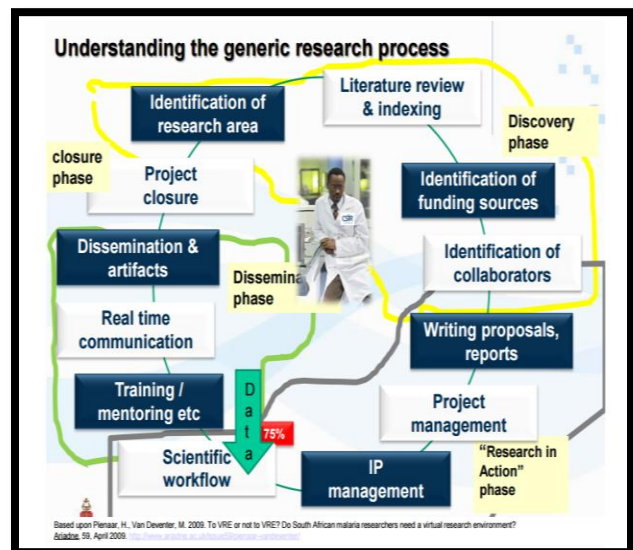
Understanding the generic research process

Identification of research area

Literature review & indexing

Discovery phase

closure phase

Project closure

Identification of funding sources

Dissemination & artifacts

Dissemina phase

Identification of collaborators

Real time communication

Writing proposals, reports

Training / mentoring etc

D a t a

75%

Project management

Scientific workflow

IP management

"Research in Action" phase

Based upon Pienaar, H., Van Deventer, M. 2009. To VRE or not to VRE? Do South African malaria researchers need a virtual research environment? Ariadne, 59, April 2009. http://www.ariadne.ac.uk/issue59/pienaar-vandeventer/